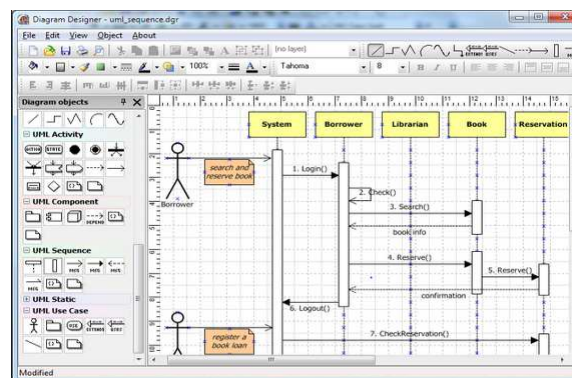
Diagram Designer - uml_sequence.dgr

File Edit View Object About

(no layer)

100%

Tahoma

8

Diagram objects

UML Activity

UML Component

UML Sequence

UML Static

UML Use Case

System

Borrower

Librarian

Book

Reservation

search and reserve book

Borrower

1. Login()

2. Check()

3. Search()

book info

4. Reserve()

5. Reserve()

confirmation

6. Logout()

register a book loan

7. CheckReservation()

Modified